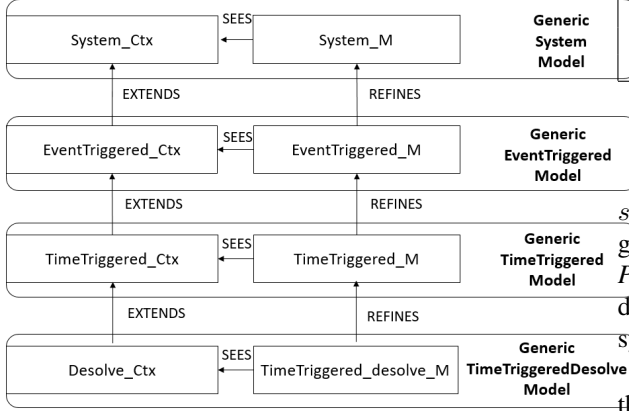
System_Ctx
SEES
System_M
Generic System Model

EXTENDS
REFINES

EventTriggered_Ctx
SEES
EventTriggered_M
Generic EventTriggered Model

EXTENDS
REFINES

TimeTriggered_Ctx
SEES
TimeTriggered_M
Generic TimeTriggered Model

EXTENDS
REFINES

Desolve_Ctx
SEES
TimeTriggered_desolve_M
Generic TimeTriggeredDesolve Model

s
g
P
d
s
t